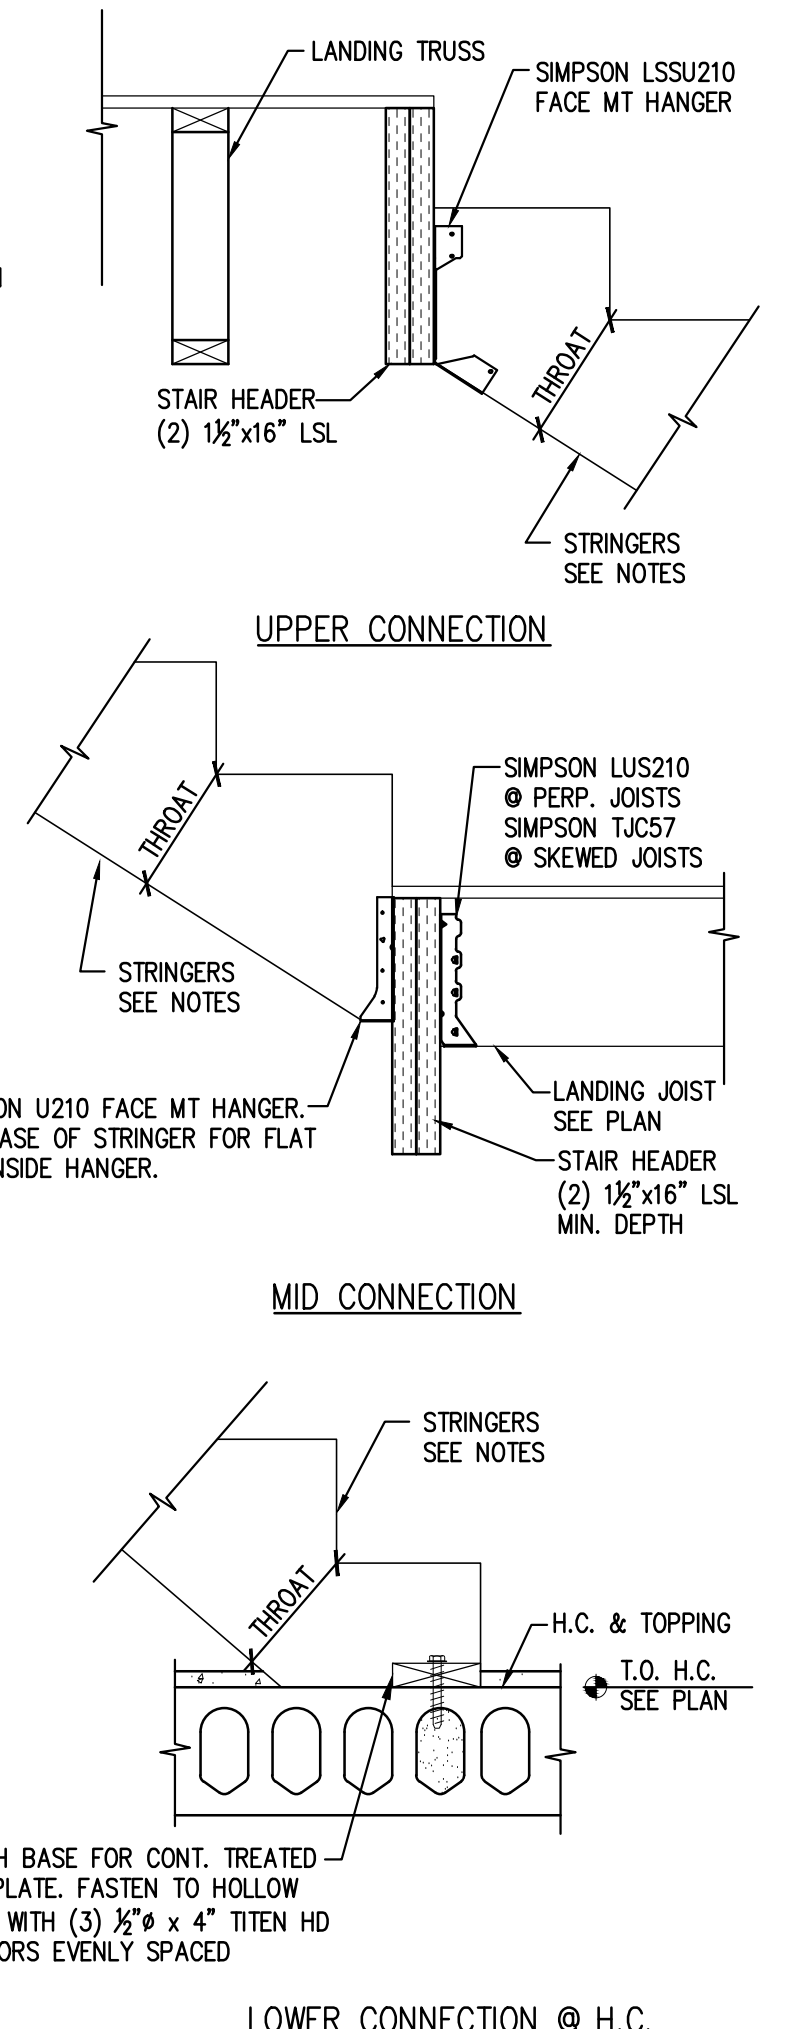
LANDING TRUSS

SIMPSON LSSU210 FACE MT HANGER

THROAT

STAIR HEADER
(2) $1\frac{1}{2}$"x16" LSL

STRINGERS
SEE NOTES

UPPER CONNECTION

THROAT

SIMPSON LUS210
@ PERP. JOISTS
SIMPSON TJC57
@ SKEWED JOISTS

STRINGERS
SEE NOTES

ON U210 FACE MT HANGER.
ASE OF STRINGER FOR FLAT
NSIDE HANGER.

LANDING JOIST
SEE PLAN

STAIR HEADER
(2) $1\frac{1}{2}$"x16" LSL
MIN. DEPTH

MID CONNECTION

STRINGERS
SEE NOTES

THROAT

H.C. & TOPPING

T.O. H.C.
SEE PLAN

H BASE FOR CONT. TREATED
PLATE. FASTEN TO HOLLOW
WITH (3) $\frac{1}{2}$"ø x 4" TITEN HD
ORS EVENLY SPACED

LOWER CONNECTION @ H.C.